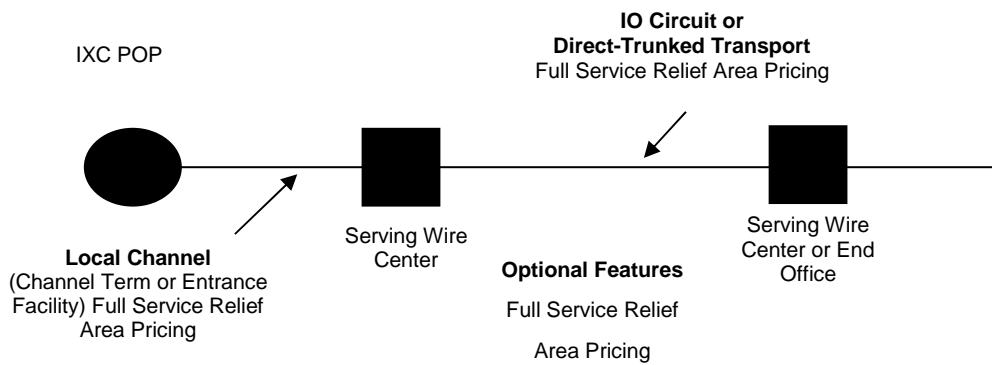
IXC POP

**IO Circuit or Direct-Trunked Transport**
Full Service Relief Area Pricing

**Local Channel**
(Channel Term or Entrance Facility) Full Service Relief Area Pricing

Serving Wire Center

**Optional Features**

Full Service Relief

Area Pricing

Serving Wire Center or End Office